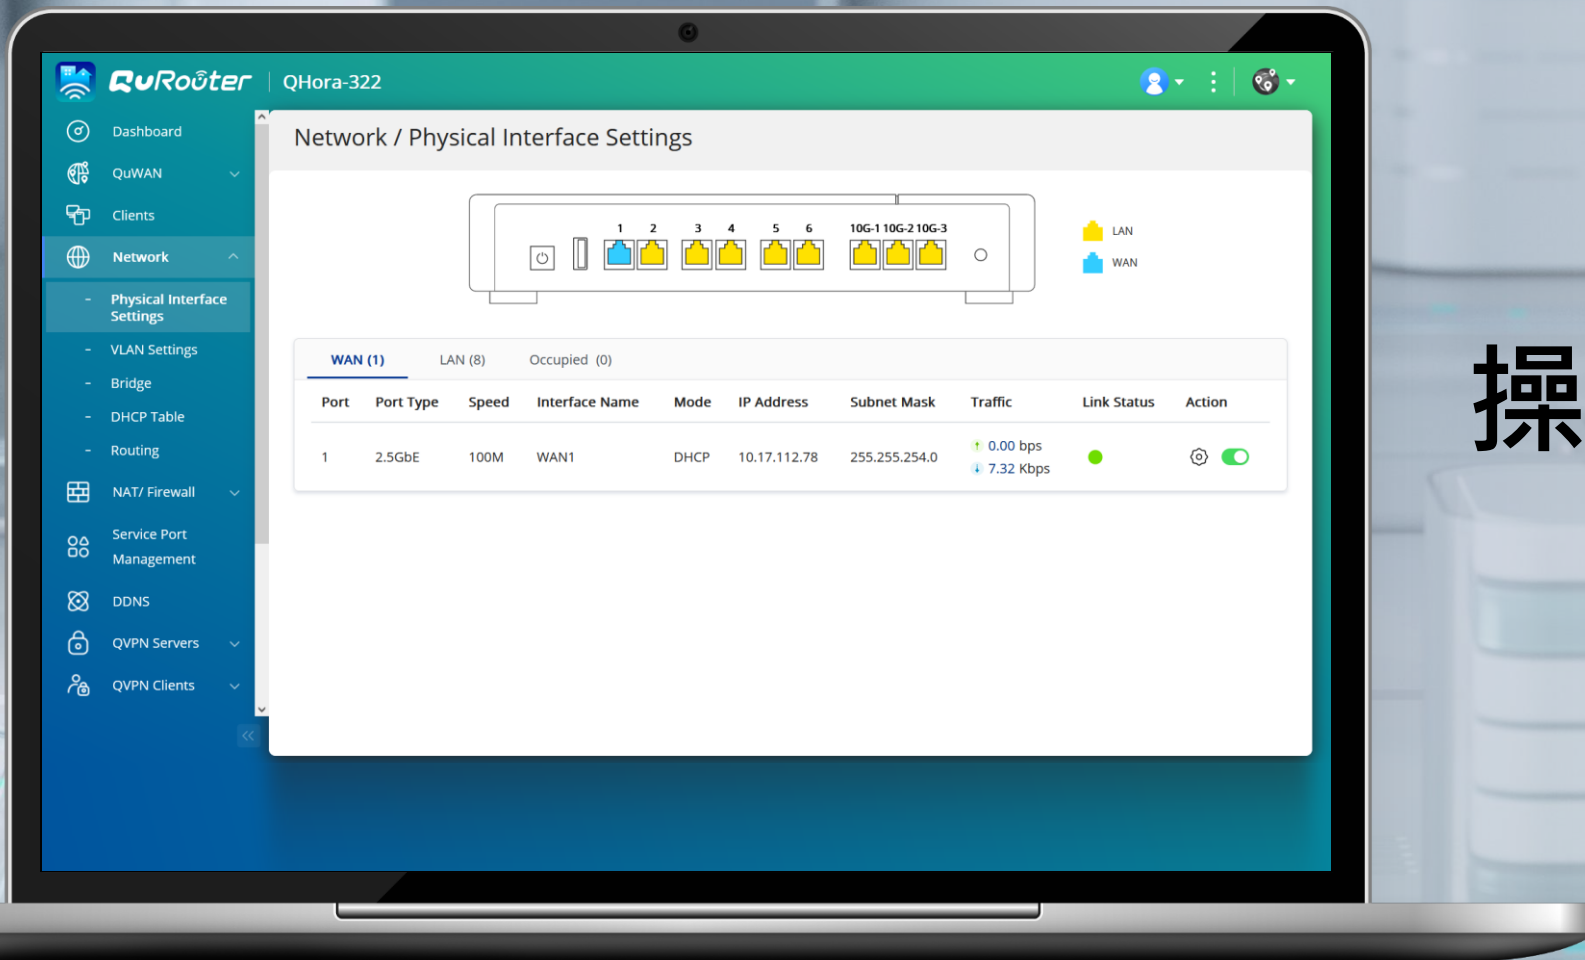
QuRouter | QHora-322

Dashboard
QuWAN
Clients
Network
- Physical Interface Settings
- VLAN Settings
- Bridge
- DHCP Table
- Routing
NAT/ Firewall
Service Port Management
DDNS
QVPN Servers
QVPN Clients

Network / Physical Interface Settings

1 2 3 4 5 6 10G-1 10G-2 10G-3

LAN
WAN

WAN (1) LAN (8) Occupied (0)

| Port | Port Type | Speed | Interface Name | Mode | IP Address | Subnet Mask | Traffic | Link Status | Action |
|---|---|---|---|---|---|---|---|---|---|
| 1 | 2.5GbE | 100M | WAN1 | DHCP | 10.17.112.78 | 255.255.254.0 | ↑ 0.00 bps ↓ 7.32 Kbps | | |

操